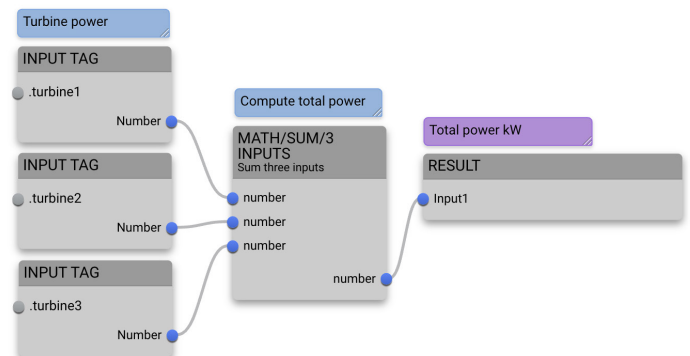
Turbine power

INPUT TAG
.turbine1
Number

INPUT TAG
.turbine2
Number

INPUT TAG
.turbine3
Number

Compute total power

MATH/SUM/3 INPUTS
Sum three inputs
number
number
number
number

Total power kW

RESULT
Input1